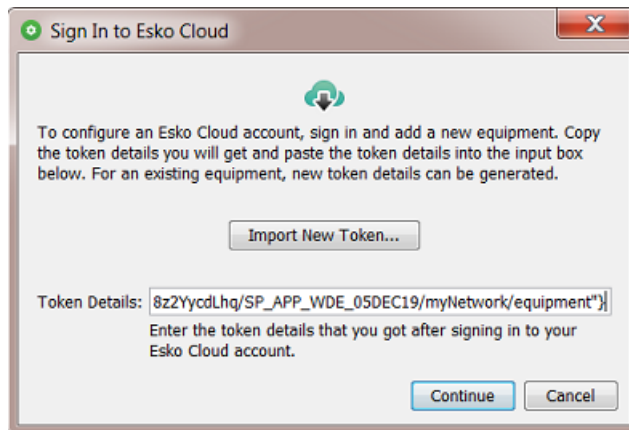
Sign In to Esko Cloud

To configure an Esko Cloud account, sign in and add a new equipment. Copy the token details you will get and paste the token details into the input box below. For an existing equipment, new token details can be generated.

Import New Token...

Token Details: 8z2YycdLhq/SP_APP_WDE_05DEC19/myNetwork/equipment"}

Enter the token details that you got after signing in to your Esko Cloud account.

Continue

Cancel